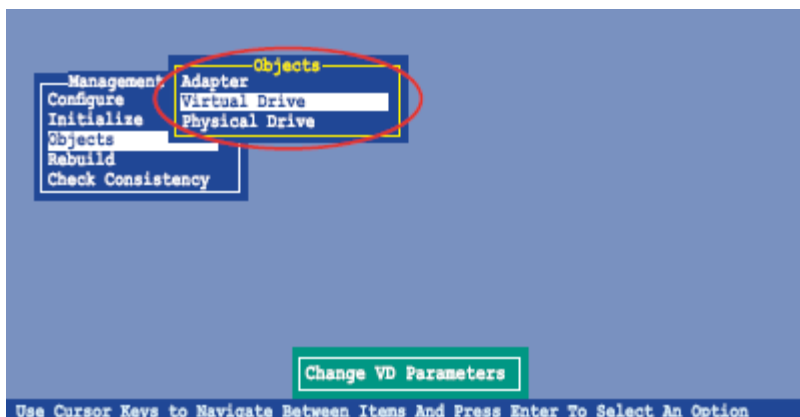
Management
Configure
Initialize
Objects
Rebuild
Check Consistency

Objects
Adapter
Virtual Drive
Physical Drive

Change VD Parameters

Use Cursor Keys to Navigate Between Items And Press Enter To Select An Option